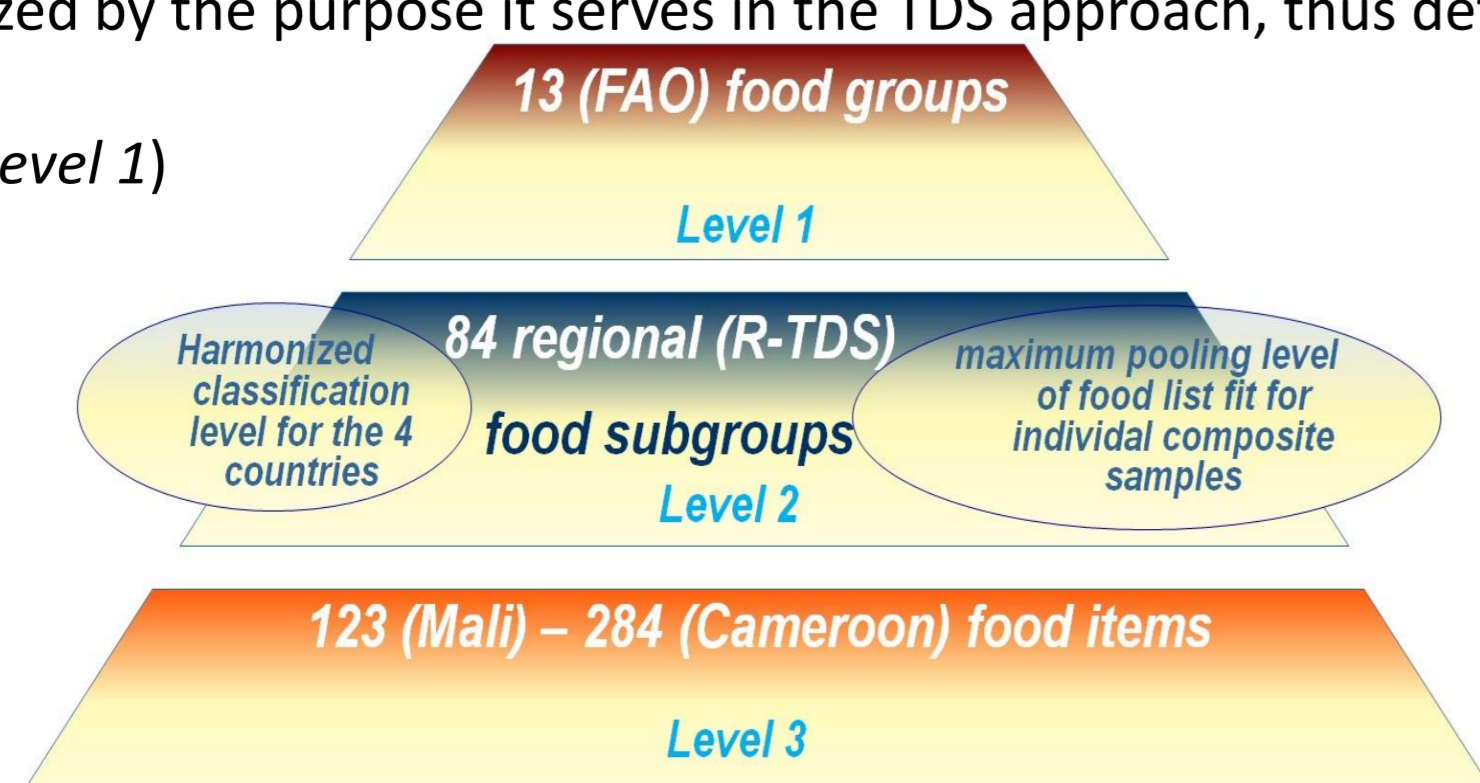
zed by the purpose it serves in the TDS approach, thus de

evel 1)

13 (FAO) food groups

Level 1

Harmonized classification level for the 4 countries

84 regional (R-TDS)

food subgroups

Level 2

maximum pooling level of food list fit for individal composite samples

123 (Mali) – 284 (Cameroon) food items

Level 3